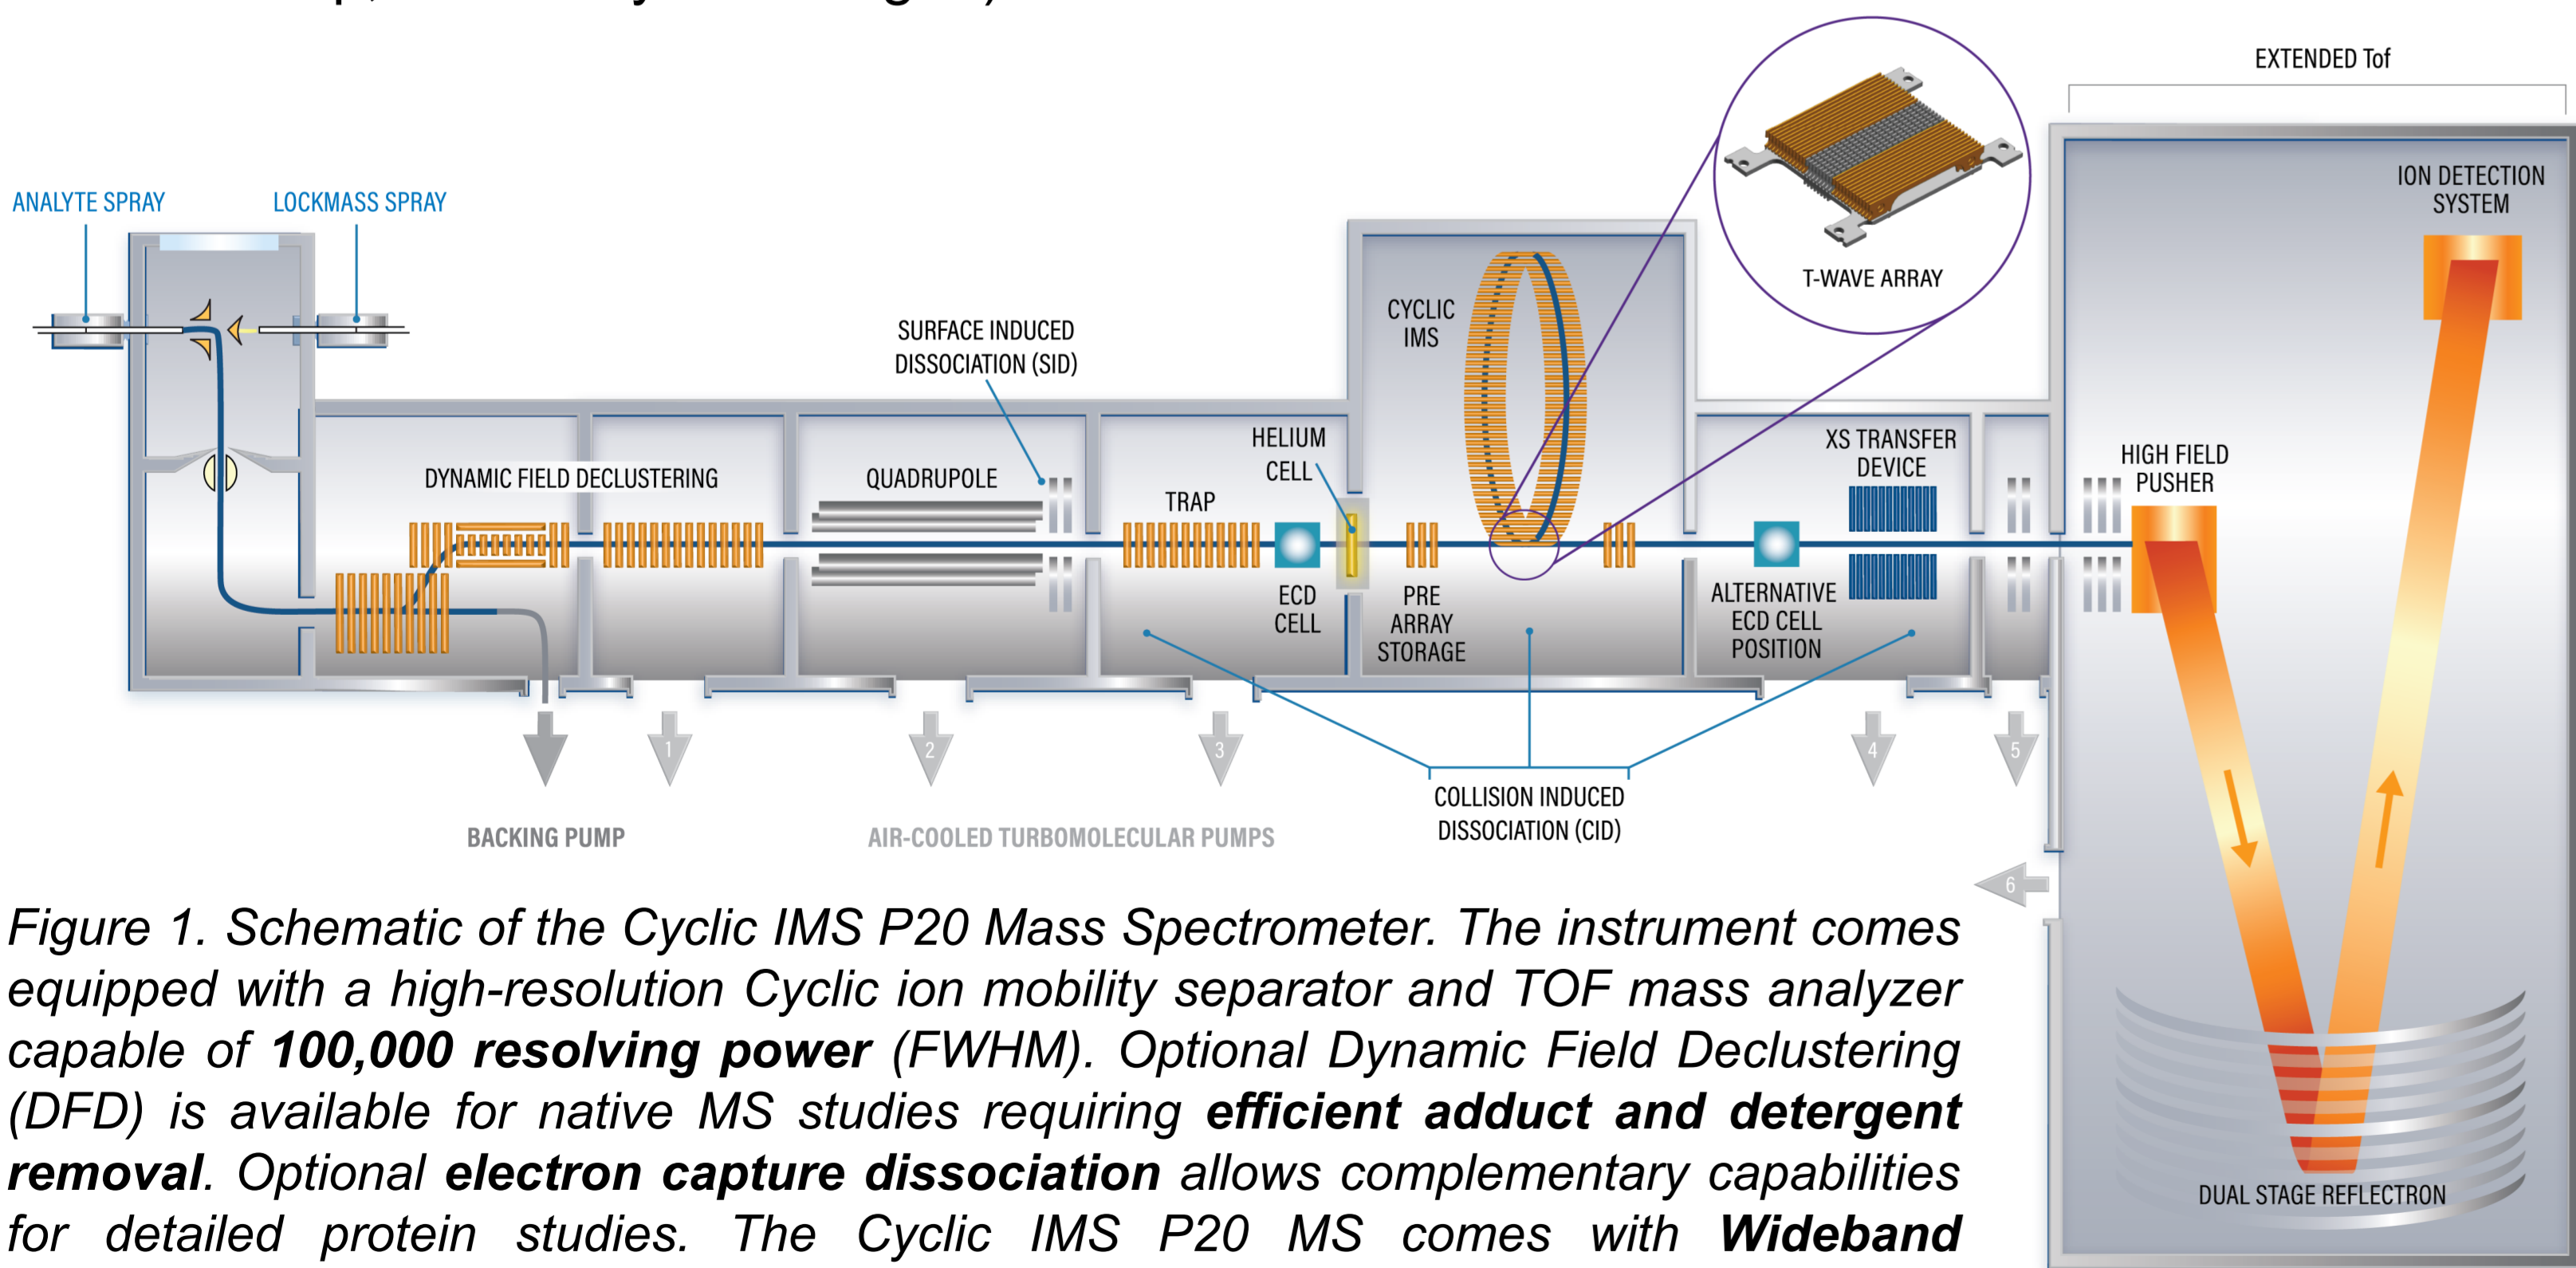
EXTENDED Tof

ANALYTE SPRAY

LOCKMASS SPRAY

T-WAVE ARRAY

ION DETECTION SYSTEM

CYCLIC IMS

SURFACE INDUCED DISSOCIATION (SID)

HELIUM CELL

XS TRANSFER DEVICE

HIGH FIELD PUSHER

DYNAMIC FIELD DECLUSTERING

QUADRUPOLE

TRAP

ECD CELL

PRE ARRAY STORAGE

ALTERNATIVE ECD CELL POSITION

1

2

3

4

5

6

BACKING PUMP

AIR-COOLED TURBOMOLECULAR PUMPS

COLLISION INDUCED DISSOCIATION (CID)

DUAL STAGE REFLECTRON

*Figure 1. Schematic of the Cyclic IMS P20 Mass Spectrometer. The instrument comes equipped with a high-resolution Cyclic ion mobility separator and TOF mass analyzer capable of **100,000 resolving power** (FWHM). Optional Dynamic Field Declustering (DFD) is available for native MS studies requiring **efficient adduct and detergent removal**. Optional **electron capture dissociation** allows complementary capabilities for detailed protein studies. The Cyclic IMS P20 MS comes with **Wideband***